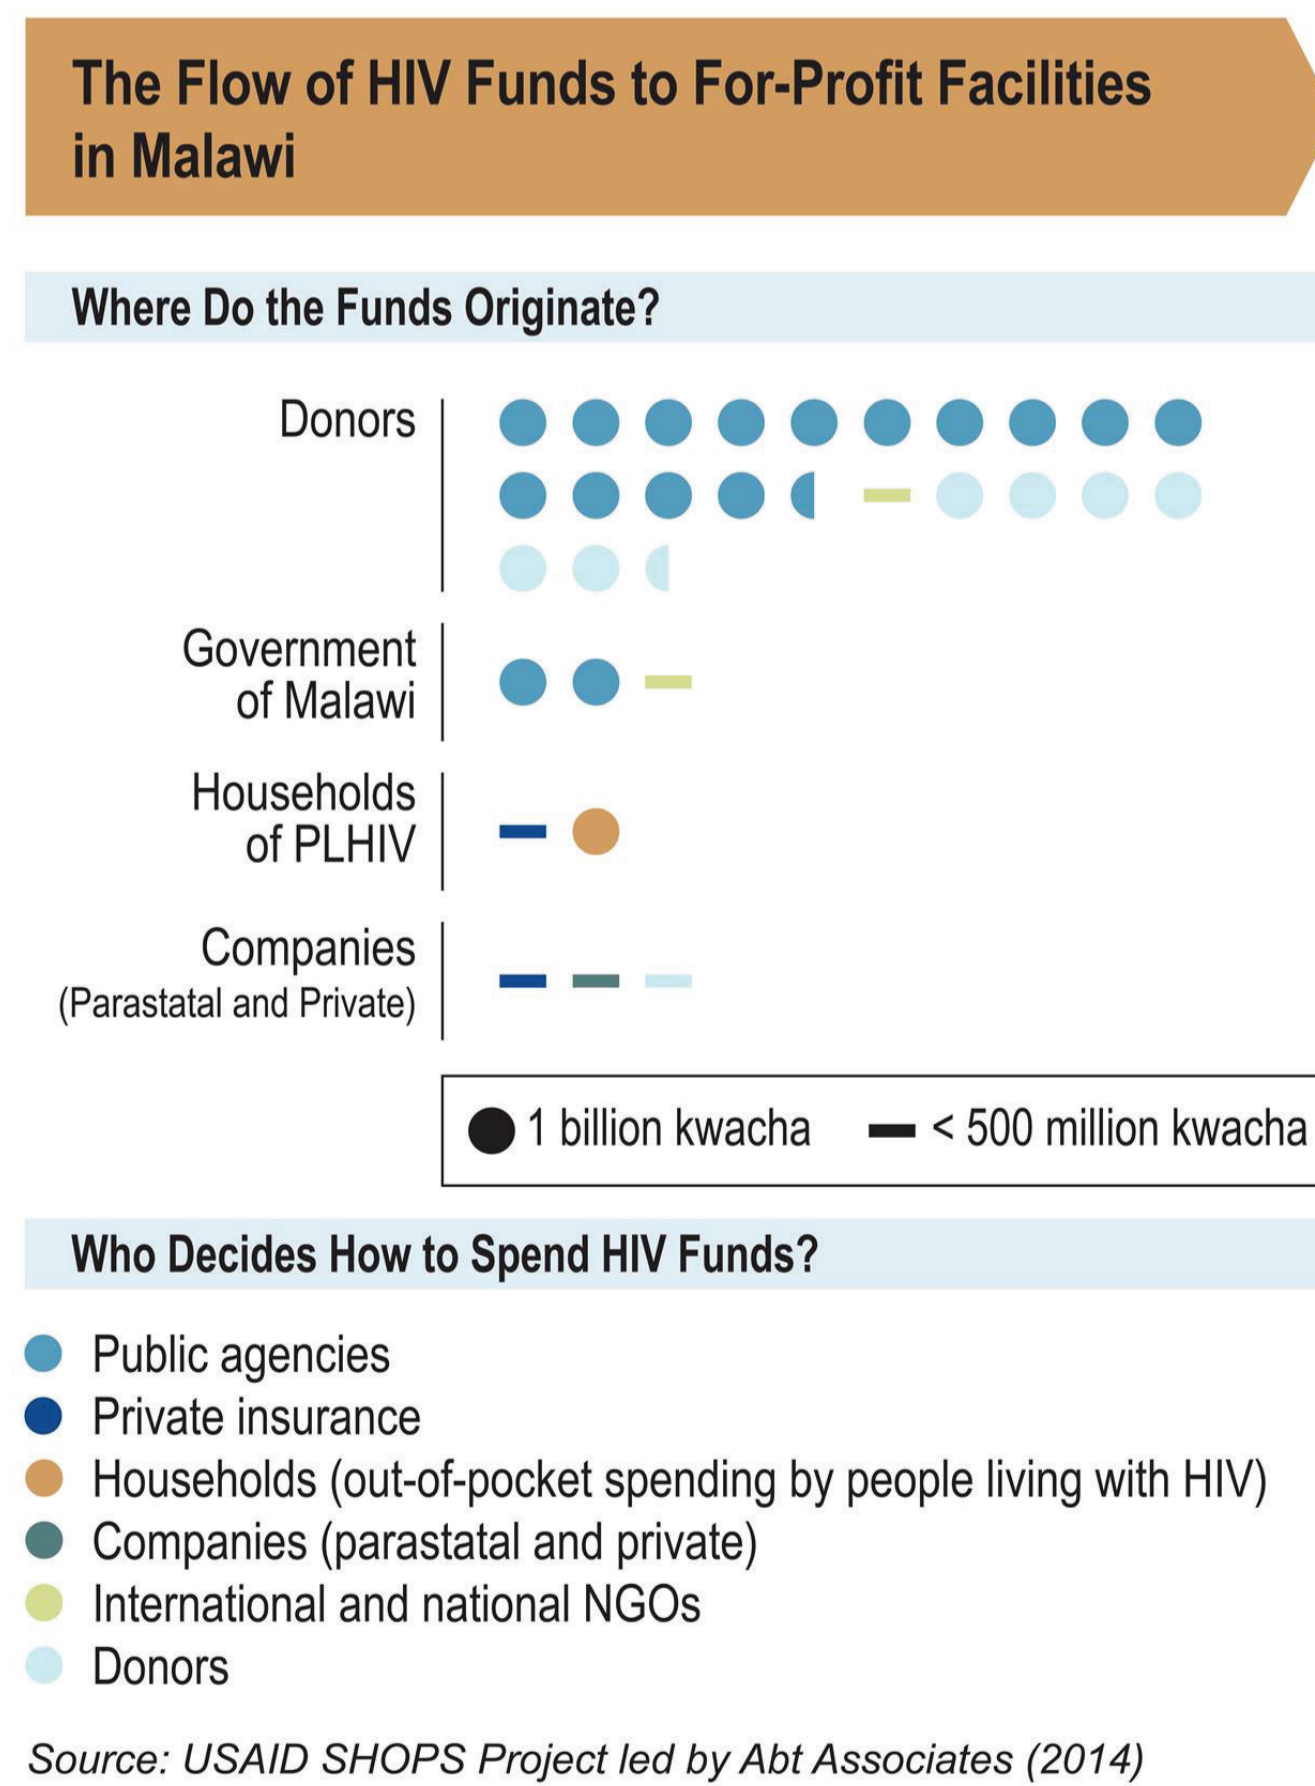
The Flow of HIV Funds to For-Profit Facilities in Malawi

Where Do the Funds Originate?

Donors

Government of Malawi

Households of PLHIV

Companies (Parastatal and Private)

1 billion kwacha — < 500 million kwacha

Who Decides How to Spend HIV Funds?

Public agencies
Private insurance
Households (out-of-pocket spending by people living with HIV)
Companies (parastatal and private)
International and national NGOs
Donors

Source: USAID SHOPS Project led by Abt Associates (2014)